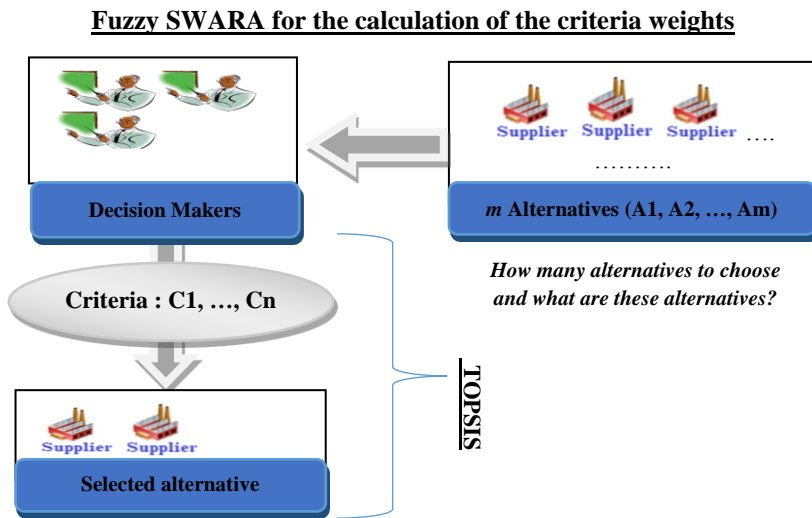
Fuzzy SWARA for the calculation of the criteria weights

Supplier Supplier Supplier ….

……….

Decision Makers

*m* Alternatives (A1, A2, …, Am)

*How many alternatives to choose and what are these alternatives?*

Criteria : C1, …, Cn

TOPSIS

Supplier Supplier

Selected alternative